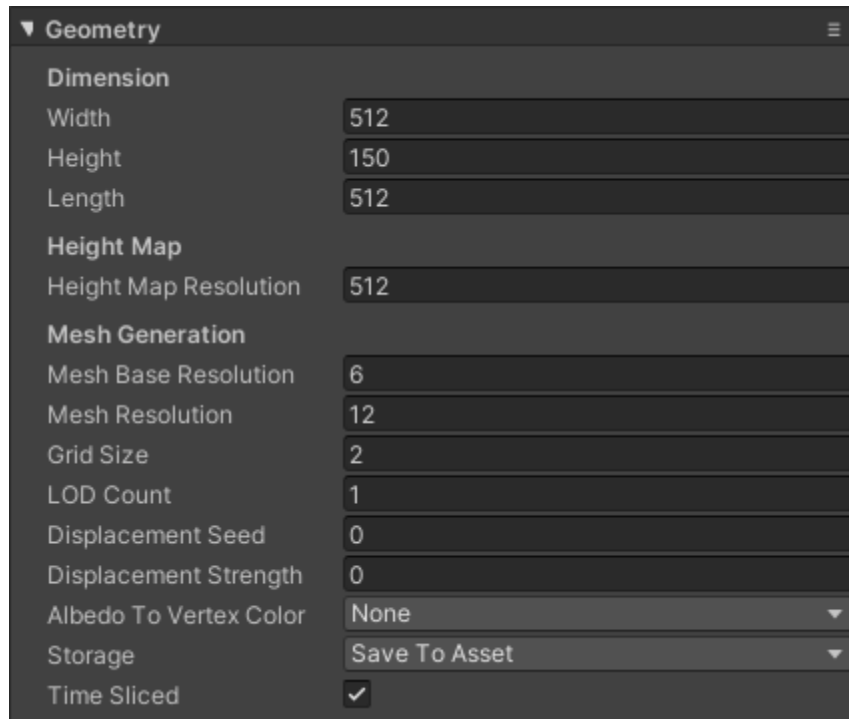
Geometry

Dimension

| | |
|---|---|
| Width | 512 |
| Height | 150 |
| Length | 512 |

Height Map

| | |
|---|---|
| Height Map Resolution | 512 |

Mesh Generation

| | |
|---|---|
| Mesh Base Resolution | 6 |
| Mesh Resolution | 12 |
| Grid Size | 2 |
| LOD Count | 1 |
| Displacement Seed | 0 |
| Displacement Strength | 0 |
| Albedo To Vertex Color | None |
| Storage | Save To Asset |
| Time Sliced | ✓ |